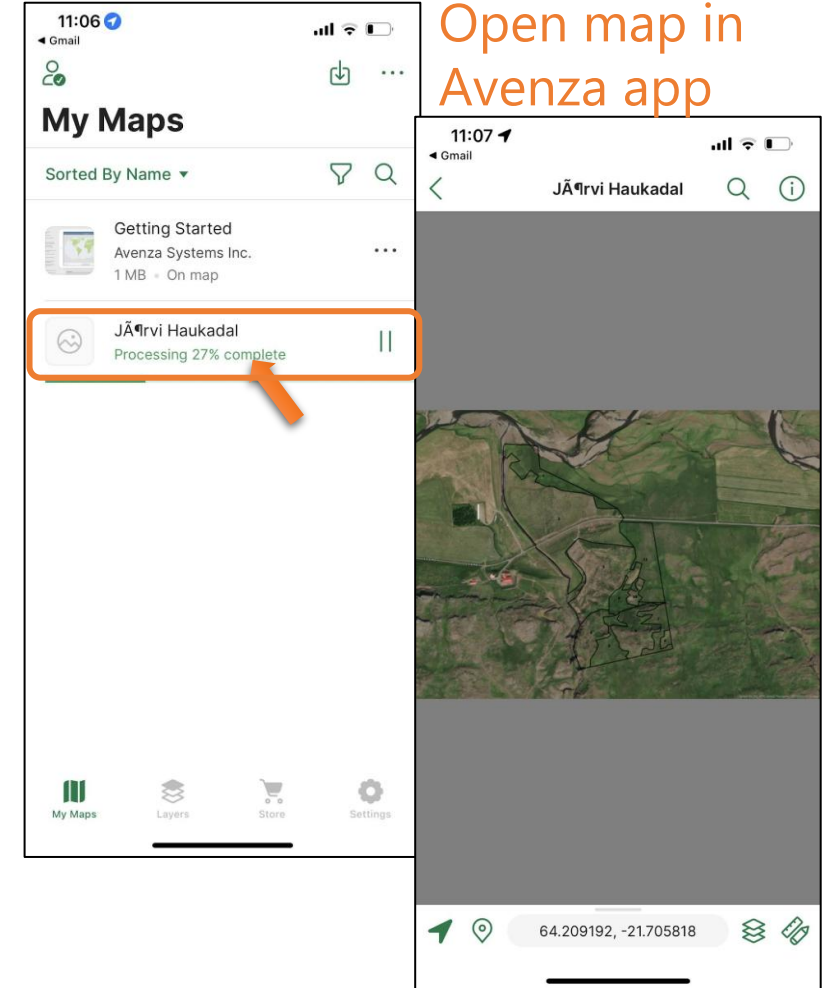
11:06
◂ Gmail

My Maps

Sorted By Name ▾

Getting Started
Avenza Systems Inc.
1 MB • On map

JÃ¶rvi Haukadal
Processing 27% complete

My Maps
Layers
Store
Settings

Open map in Avenza app

11:07
◂ Gmail
JÃ¶rvi Haukadal

64.209192, -21.705818